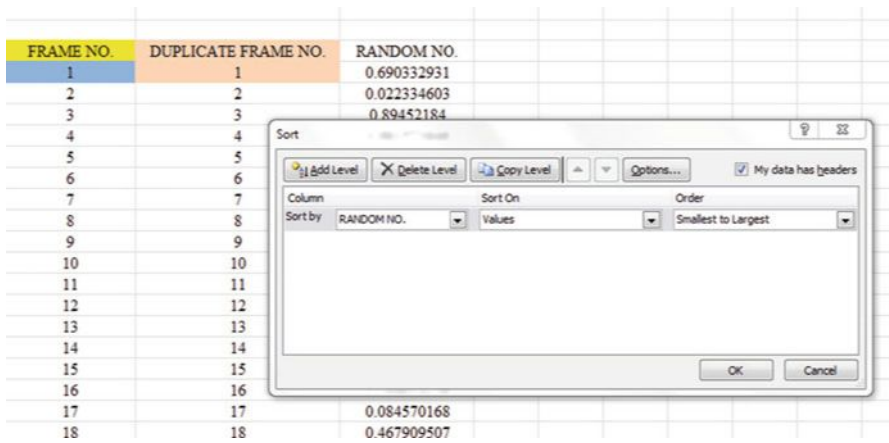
| FRAME NO. | DUPLICATE FRAME NO. | RANDOM NO. |
|---|---|---|
| 1 | 1 | 0.690332931 |
| 2 | 2 | 0.022334603 |
| 3 | 3 | 0.89452184 |
| 4 | 4 | |
| 5 | 5 | |
| 6 | 6 | |
| 7 | 7 | |
| 8 | 8 | |
| 9 | 9 | |
| 10 | 10 | |
| 11 | 11 | |
| 12 | 12 | |
| 13 | 13 | |
| 14 | 14 | |
| 15 | 15 | |
| 16 | 16 | |
| 17 | 17 | 0.084570168 |
| 18 | 18 | 0.467909507 |

Sort

Add Level | Delete Level | Copy Level | Options... | My data has headers

| Column | | Sort On | Order |
|---|---|---|---|
| Sort by | RANDOM NO. | Values | Smallest to Largest |

OK | Cancel